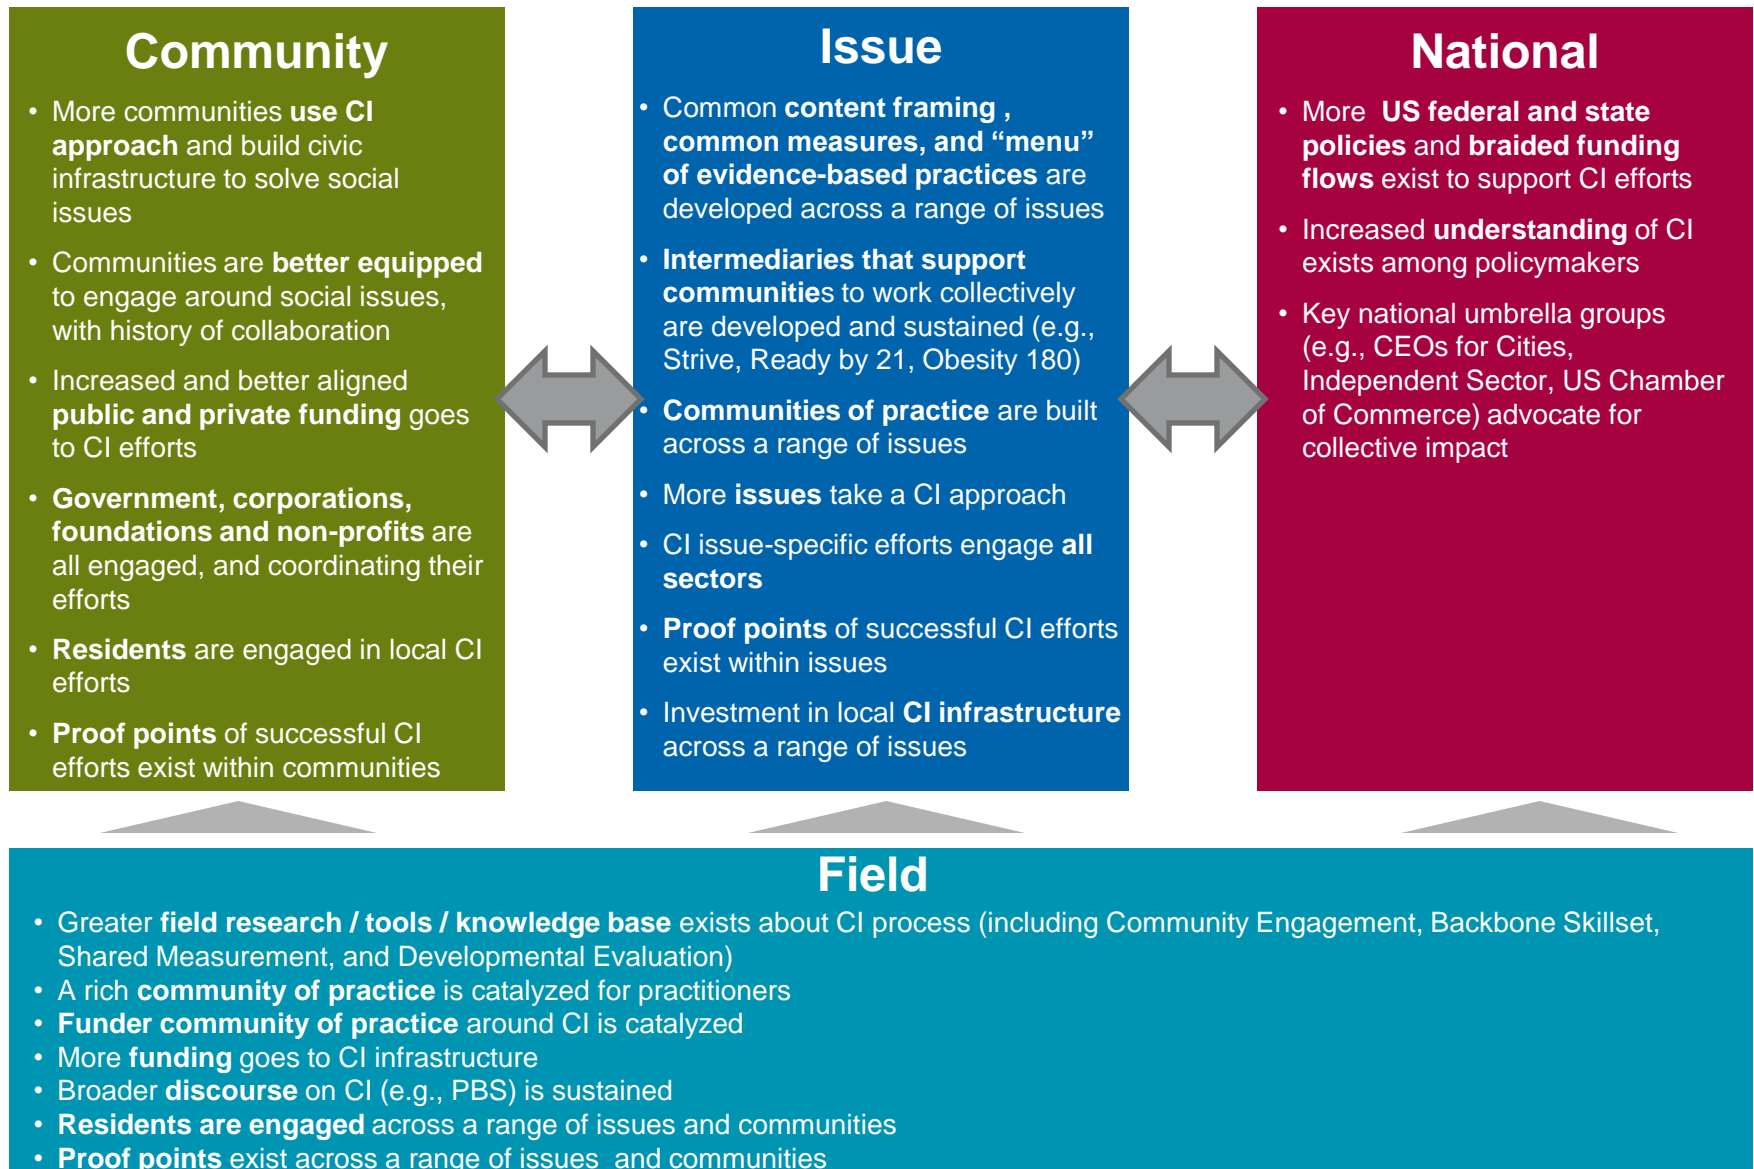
Community

- More communities use CI approach and build civic infrastructure to solve social issues
- Communities are better equipped to engage around social issues, with history of collaboration
- Increased and better aligned public and private funding goes to CI efforts
- Government, corporations, foundations and non-profits are all engaged, and coordinating their efforts
- Residents are engaged in local CI efforts
- Proof points of successful CI efforts exist within communities

Issue

- Common content framing , common measures, and "menu" of evidence-based practices are developed across a range of issues
- Intermediaries that support communities to work collectively are developed and sustained (e.g., Strive, Ready by 21, Obesity 180)
- Communities of practice are built across a range of issues
- More issues take a CI approach
- CI issue-specific efforts engage all sectors
- Proof points of successful CI efforts exist within issues
- Investment in local CI infrastructure across a range of issues

National

- More US federal and state policies and braided funding flows exist to support CI efforts
- Increased understanding of CI exists among policymakers
- Key national umbrella groups (e.g., CEOs for Cities, Independent Sector, US Chamber of Commerce) advocate for collective impact

Field

- Greater field research / tools / knowledge base exists about CI process (including Community Engagement, Backbone Skillset, Shared Measurement, and Developmental Evaluation)
- A rich community of practice is catalyzed for practitioners
- Funder community of practice around CI is catalyzed
- More funding goes to CI infrastructure
- Broader discourse on CI (e.g., PBS) is sustained
- Residents are engaged across a range of issues and communities
- Proof points exist across a range of issues and communities